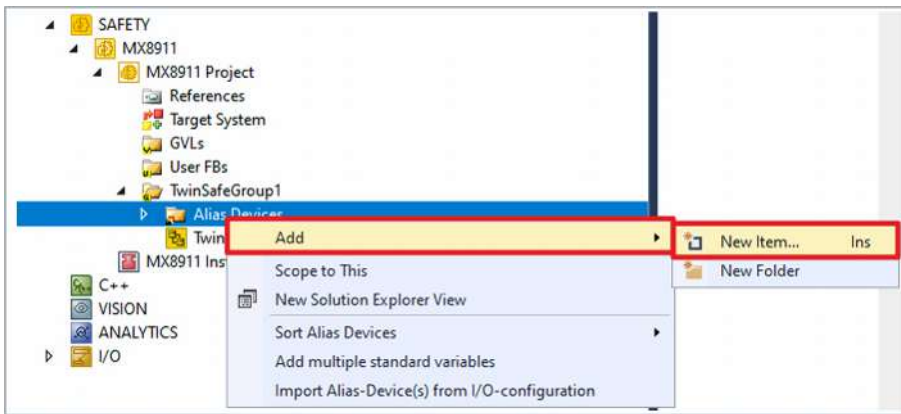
SAFETY
MX8911
MX8911 Project
References
Target System
GVLs
User FBs
TwinSafeGroup1
Alias Devices
Twin
MX8911 Ins
C++
VISION
ANALYTICS
I/O

Add
Scope to This
New Solution Explorer View
Sort Alias Devices
Add multiple standard variables
Import Alias-Device(s) from I/O-configuration

New Item... Ins
New Folder